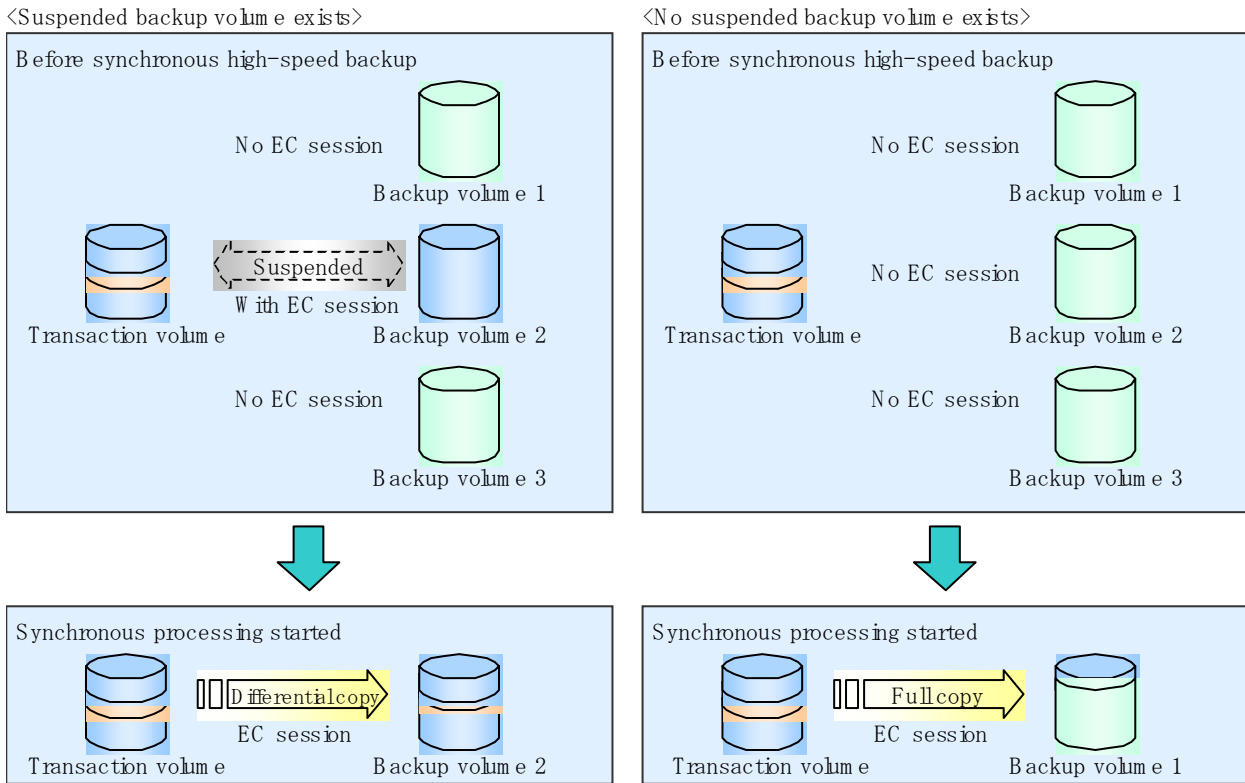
<Suspended backup volume exists>

Before synchronous high-speed backup

No EC session

Backup volume 1

Suspended

With EC session

Transaction volume

Backup volume 2

No EC session

Backup volume 3

Synchronous processing started

Differential copy

EC session

Transaction volume

Backup volume 2

<No suspended backup volume exists>

Before synchronous high-speed backup

No EC session

Backup volume 1

No EC session

Transaction volume

Backup volume 2

No EC session

Backup volume 3

Synchronous processing started

Full copy

EC session

Transaction volume

Backup volume 1